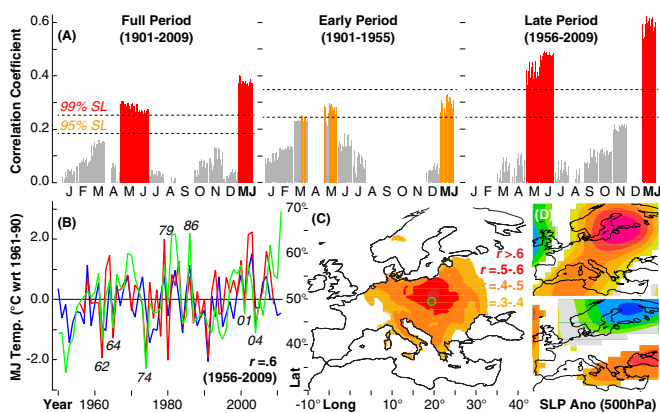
(A)

Full Period (1901-2009)

Early Period (1901-1955)

Late Period (1956-2009)

Correlation Coefficient

0.6
0.4
0.2
0.0

99% SL
95% SL

J F M A M J J A S O N D MJ

J F M A M J J A S O N D MJ

J F M A M J J A S O N D MJ

(B)

MJ Temp. (°C wrt 1961-90)

2.0
0.0
-2.0

79
86
62
64
74
01
04

r =.6
(1956-2009)

Year 1960 1980 2000

(C)

70°
60°
50°
40°
Lat

r >.6
r =.5-.6
r =.4-.5
r =.3-.4

-10° Long 10° 20° 30° 40°

(D)

SLP Ano (500hPa)